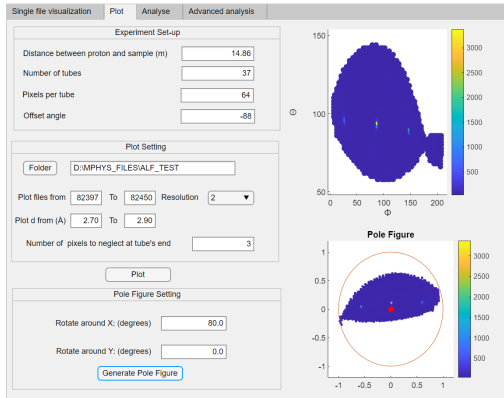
Single file visualization | Plot | Analyse | Advanced analysis

Experiment Set-up

Distance between proton and sample (m) 14.86

Number of tubes 37

Pixels per tube 64

Offset angle -88

Plot Setting

Folder D:\MPHYS_FILES\ALF_TEST

Plot files from 82397 To 82450 Resolution 2

Plot d from (Å) 2.70 To 2.90

Number of pixels to neglect at tube's end 3

Plot

Pole Figure Setting

Rotate around X: (degrees) 80.0

Rotate around Y: (degrees) 0.0

Generate Pole Figure

150
100
50
Θ
0 50 100 150 200
Φ
3000
2500
2000
1500
1000
500

Pole Figure

1
0.5
0
-0.5
-1
-1 -0.5 0 0.5 1
3000
2500
2000
1500
1000
500